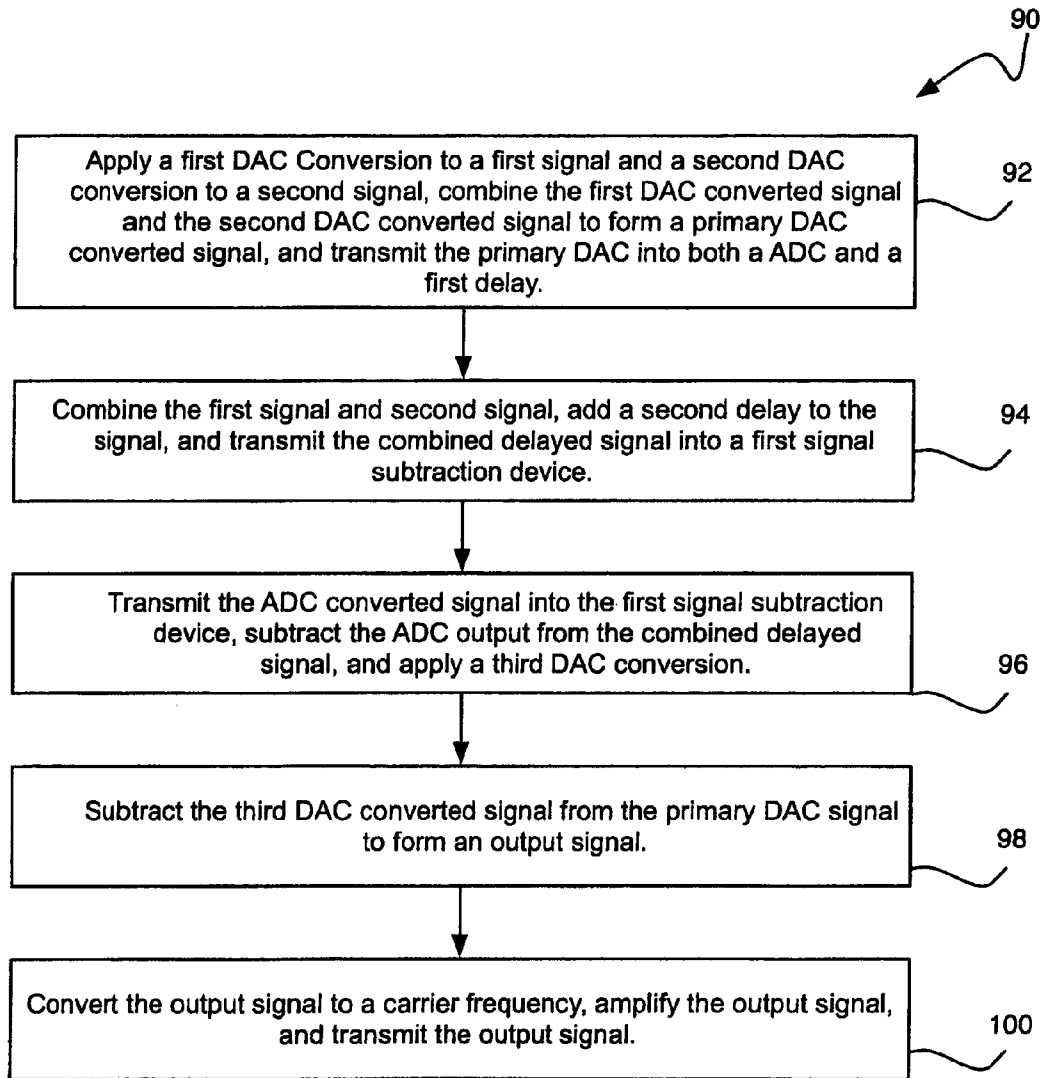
90

Apply a first DAC Conversion to a first signal and a second DAC conversion to a second signal, combine the first DAC converted signal and the second DAC converted signal to form a primary DAC converted signal, and transmit the primary DAC into both a ADC and a first delay.

92

Combine the first signal and second signal, add a second delay to the signal, and transmit the combined delayed signal into a first signal subtraction device.

94

Transmit the ADC converted signal into the first signal subtraction device, subtract the ADC output from the combined delayed signal, and apply a third DAC conversion.

96

Subtract the third DAC converted signal from the primary DAC signal to form an output signal.

98

Convert the output signal to a carrier frequency, amplify the output signal, and transmit the output signal.

100